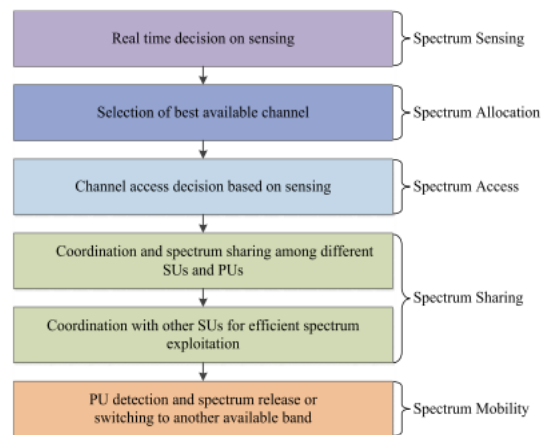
Real time decision on sensing

Spectrum Sensing

Selection of best available channel

Spectrum Allocation

Channel access decision based on sensing

Spectrum Access

Coordination and spectrum sharing among different SUs and PUs

Coordination with other SUs for efficient spectrum exploitation

Spectrum Sharing

PU detection and spectrum release or switching to another available band

Spectrum Mobility